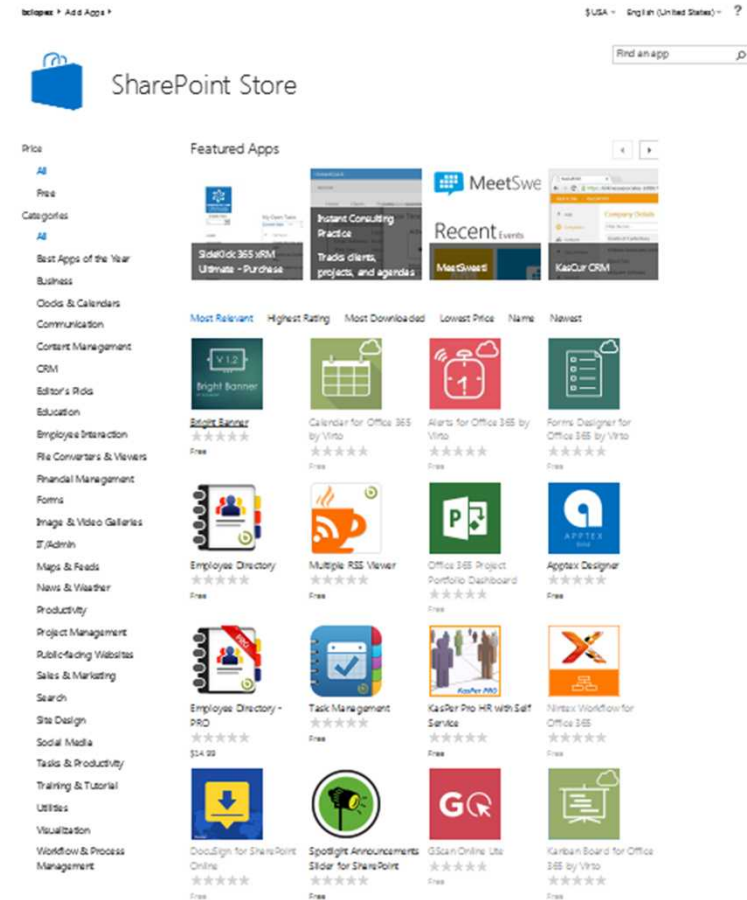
bclopez ▸ Add Apps ▸

$ USA ▾ English (United States) ▾ ?

Find an app

SharePoint Store

Price
All
Free
Categories
All
Best Apps of the Year
Business
Clocks & Calendars
Communication
Content Management
CRM
Editor's Picks
Education
Employee Interaction
File Converters & Viewers
Financial Management
Forms
Image & Video Galleries
IT/Admin
Maps & Feeds
News & Weather
Productivity
Project Management
Public-facing Websites
Sales & Marketing
Search
Site Design
Social Media
Tasks & Productivity
Training & Tutorial
Utilities
Visualization
Workflow & Process Management

Featured Apps

Sidekick 365 xRM Ultimate - Purchase

Instant Consulting Practice
Tracks clients, projects, and agendas

MeetSwe
Recent Events
MeetSweet

KasCur CRM
Company Details

Most Relevant Highest Rating Most Downloaded Lowest Price Name Newest

V 1.2
Bright Banner
Bright Banner
Free

Calendar for Office 365 by Virto
Free

Alerts for Office 365 by Virto
Free

Forms Designer for Office 365 by Virto
Free

Employee Directory
Free

Multiple RSS Viewer
Free

Office 365 Project Portfolio Dashboard
Free

APPTEX
Apptex Designer
Free

PRO
Employee Directory - PRO
$14.99

Task Management
Free

KasPer PRO
KasPer Pro HR with Self Service
Free

Nintex Workflow for Office 365
Free

DocuSign for SharePoint Online
Free

Spotlight Announcements Slider for SharePoint
Free

GScan Online Lite
Free

Kanban Board for Office 365 by Virto
Free